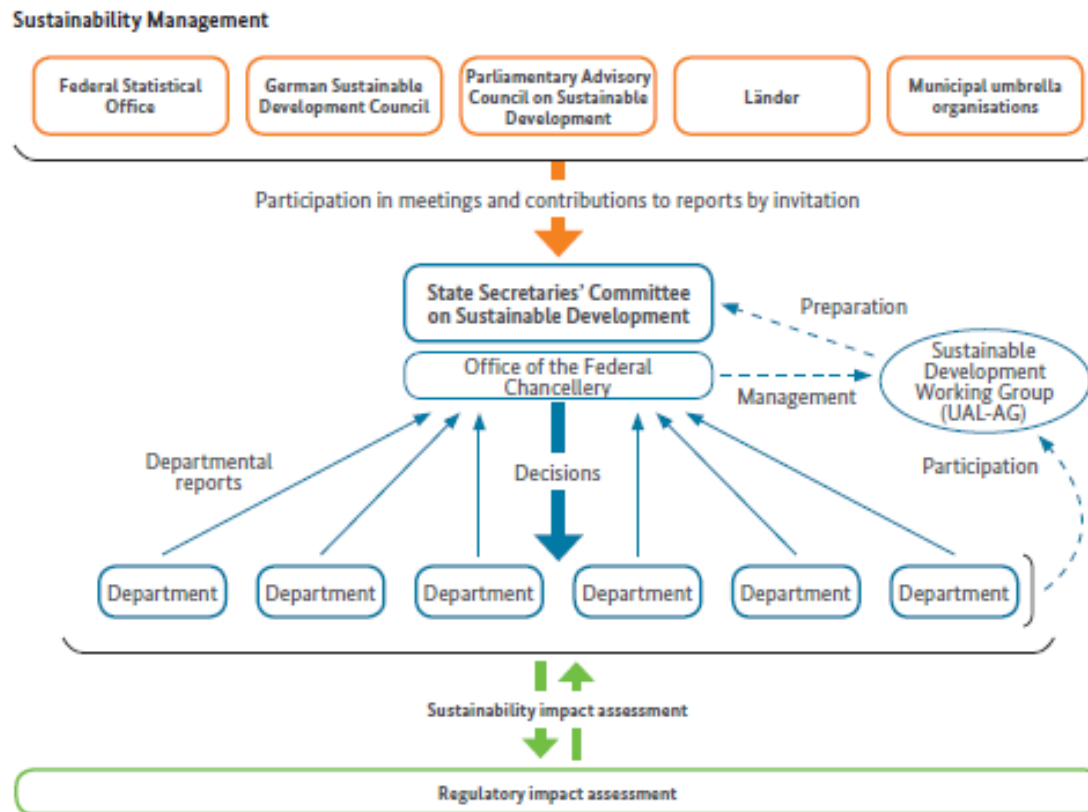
Sustainability Management

Federal Statistical Office

German Sustainable Development Council

Parliamentary Advisory Council on Sustainable Development

Länder

Municipal umbrella organisations

Participation in meetings and contributions to reports by invitation

State Secretaries' Committee on Sustainable Development

Preparation

Office of the Federal Chancellery

Management

Sustainable Development Working Group (UAL-AG)

Departmental reports

Decisions

Participation

Department

Department

Department

Department

Department

Department

Sustainability impact assessment

Regulatory impact assessment